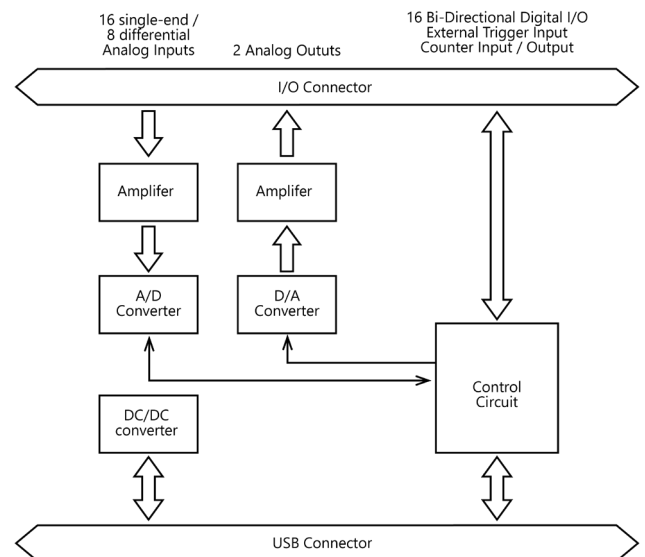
16 single-end /
8 differential
Analog Inputs

2 Analog Oututs

16 Bi-Directional Digital I/O
External Trigger Input
Counter Input / Output

I/O Connector

Amplifer

Amplifer

A/D
Converter

D/A
Converter

Control
Circuit

DC/DC
converter

USB Connector